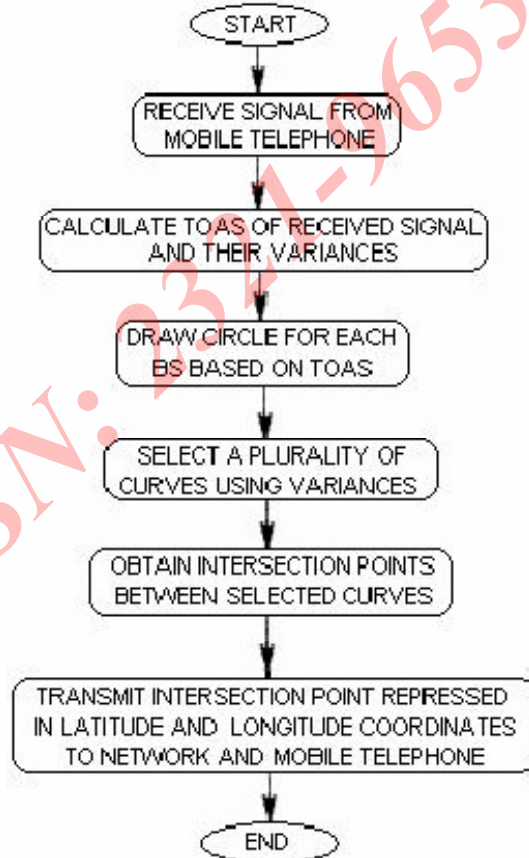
START

RECEIVE SIGNAL FROM MOBILE TELEPHONE

CALCULATE TOAS OF RECEIVED SIGNAL AND THEIR VARIANCES

DRAW CIRCLE FOR EACH BS BASED ON TOAS

SELECT A PLURALITY OF CURVES USING VARIANCES

OBTAIN INTERSECTION POINTS BETWEEN SELECTED CURVES

TRANSMIT INTERSECTION POINT REPRESSED IN LATITUDE AND LONGITUDE COORDINATES TO NETWORK AND MOBILE TELEPHONE

END

SN: 2321-9653